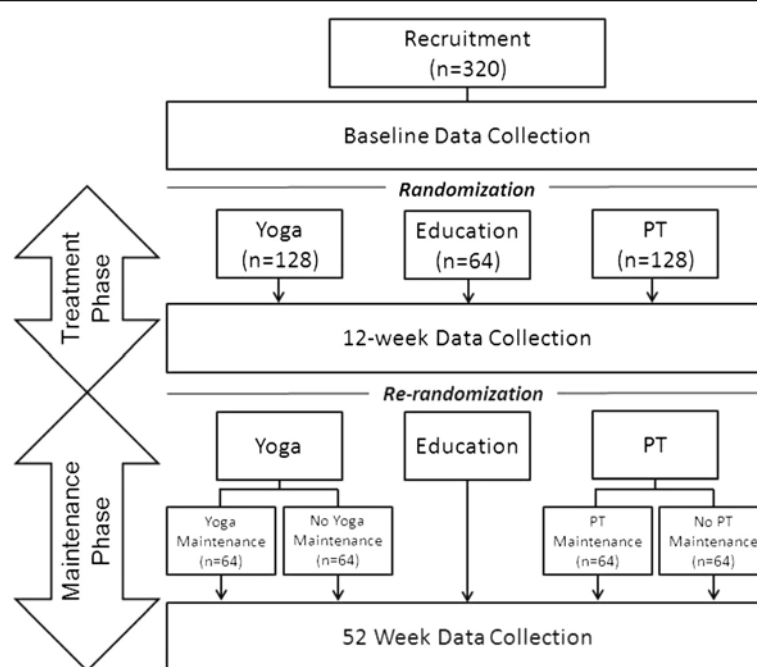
Recruitment (n=320)

Baseline Data Collection

Randomization

Treatment Phase

Yoga (n=128)

Education (n=64)

PT (n=128)

12-week Data Collection

Re-randomization

Maintenance Phase

Yoga

Education

PT

Yoga Maintenance (n=64)

No Yoga Maintenance (n=64)

PT Maintenance (n=64)

No PT Maintenance (n=64)

52 Week Data Collection